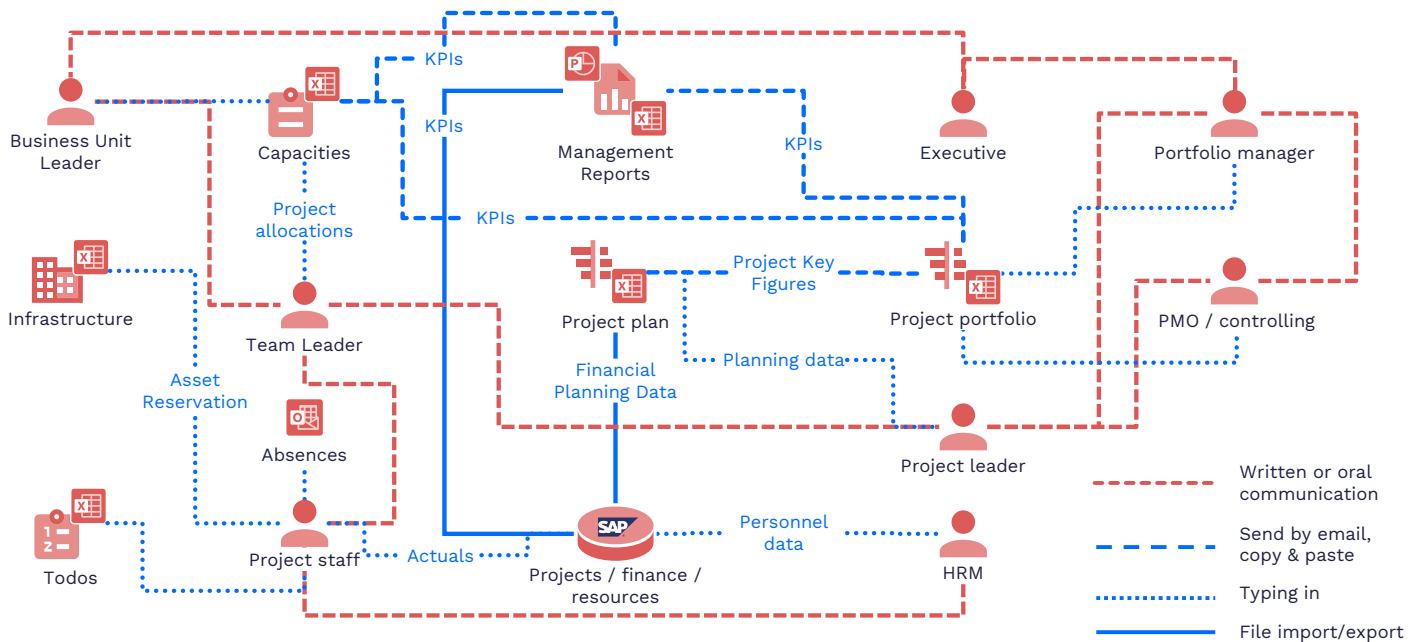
KPIs

Business Unit Leader

Capacities

KPIs

Management Reports

KPIs

Executive

Portfolio manager

Project allocations

KPIs

Infrastructure

Project plan

Project Key Figures

Project portfolio

PMO / controlling

Team Leader

Planning data

Asset Reservation

Financial Planning Data

Absences

Project leader

Written or oral communication

Todos

Project staff

Actuals

SAP

Projects / finance / resources

Personnel data

HRM

Send by email, copy & paste

Typing in

File import/export